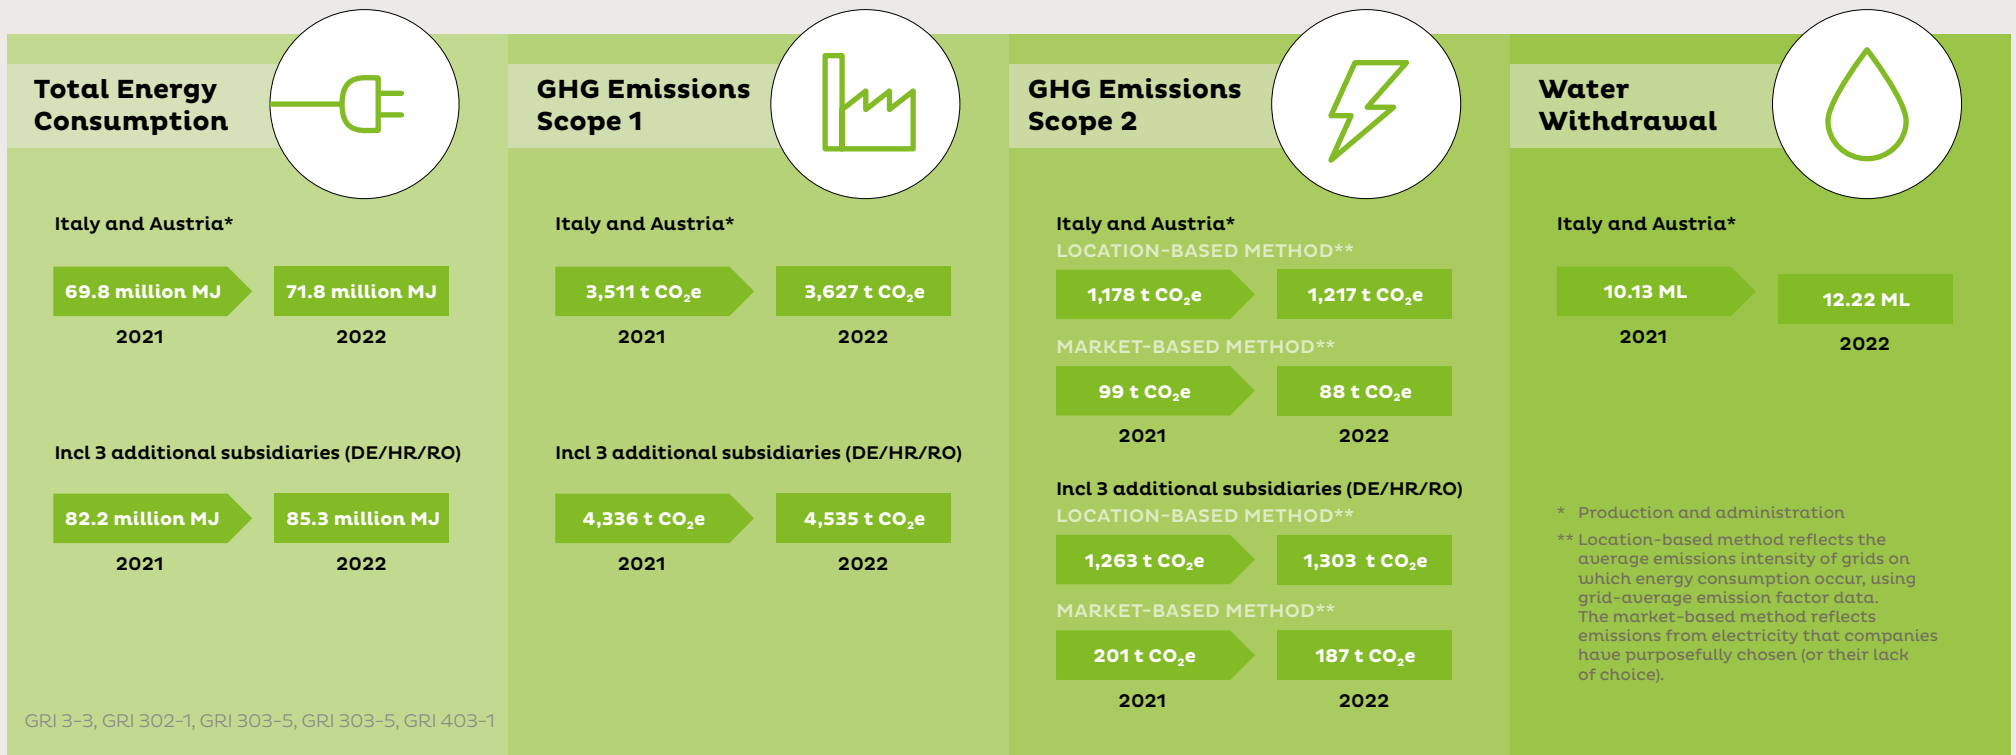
Total Energy Consumption

Italy and Austria*

69.8 million MJ
2021

71.8 million MJ
2022

Incl 3 additional subsidiaries (DE/HR/RO)

82.2 million MJ
2021

85.3 million MJ
2022

GRI 3-3, GRI 302-1, GRI 303-5, GRI 303-5, GRI 403-1

GHG Emissions Scope 1

Italy and Austria*

3,511 t $CO_2$e
2021

3,627 t $CO_2$e
2022

Incl 3 additional subsidiaries (DE/HR/RO)

4,336 t $CO_2$e
2021

4,535 t $CO_2$e
2022

GHG Emissions Scope 2

Italy and Austria*
LOCATION-BASED METHOD**

1,178 t $CO_2$e

1,217 t $CO_2$e

MARKET-BASED METHOD**

99 t $CO_2$e
2021

88 t $CO_2$e
2022

Incl 3 additional subsidiaries (DE/HR/RO)
LOCATION-BASED METHOD**

1,263 t $CO_2$e

1,303 t $CO_2$e

MARKET-BASED METHOD**

201 t $CO_2$e
2021

187 t $CO_2$e
2022

Water Withdrawal

Italy and Austria*

10.13 ML
2021

12.22 ML
2022

* Production and administration

** Location-based method reflects the average emissions intensity of grids on which energy consumption occur, using grid-average emission factor data. The market-based method reflects emissions from electricity that companies have purposefully chosen (or their lack of choice).